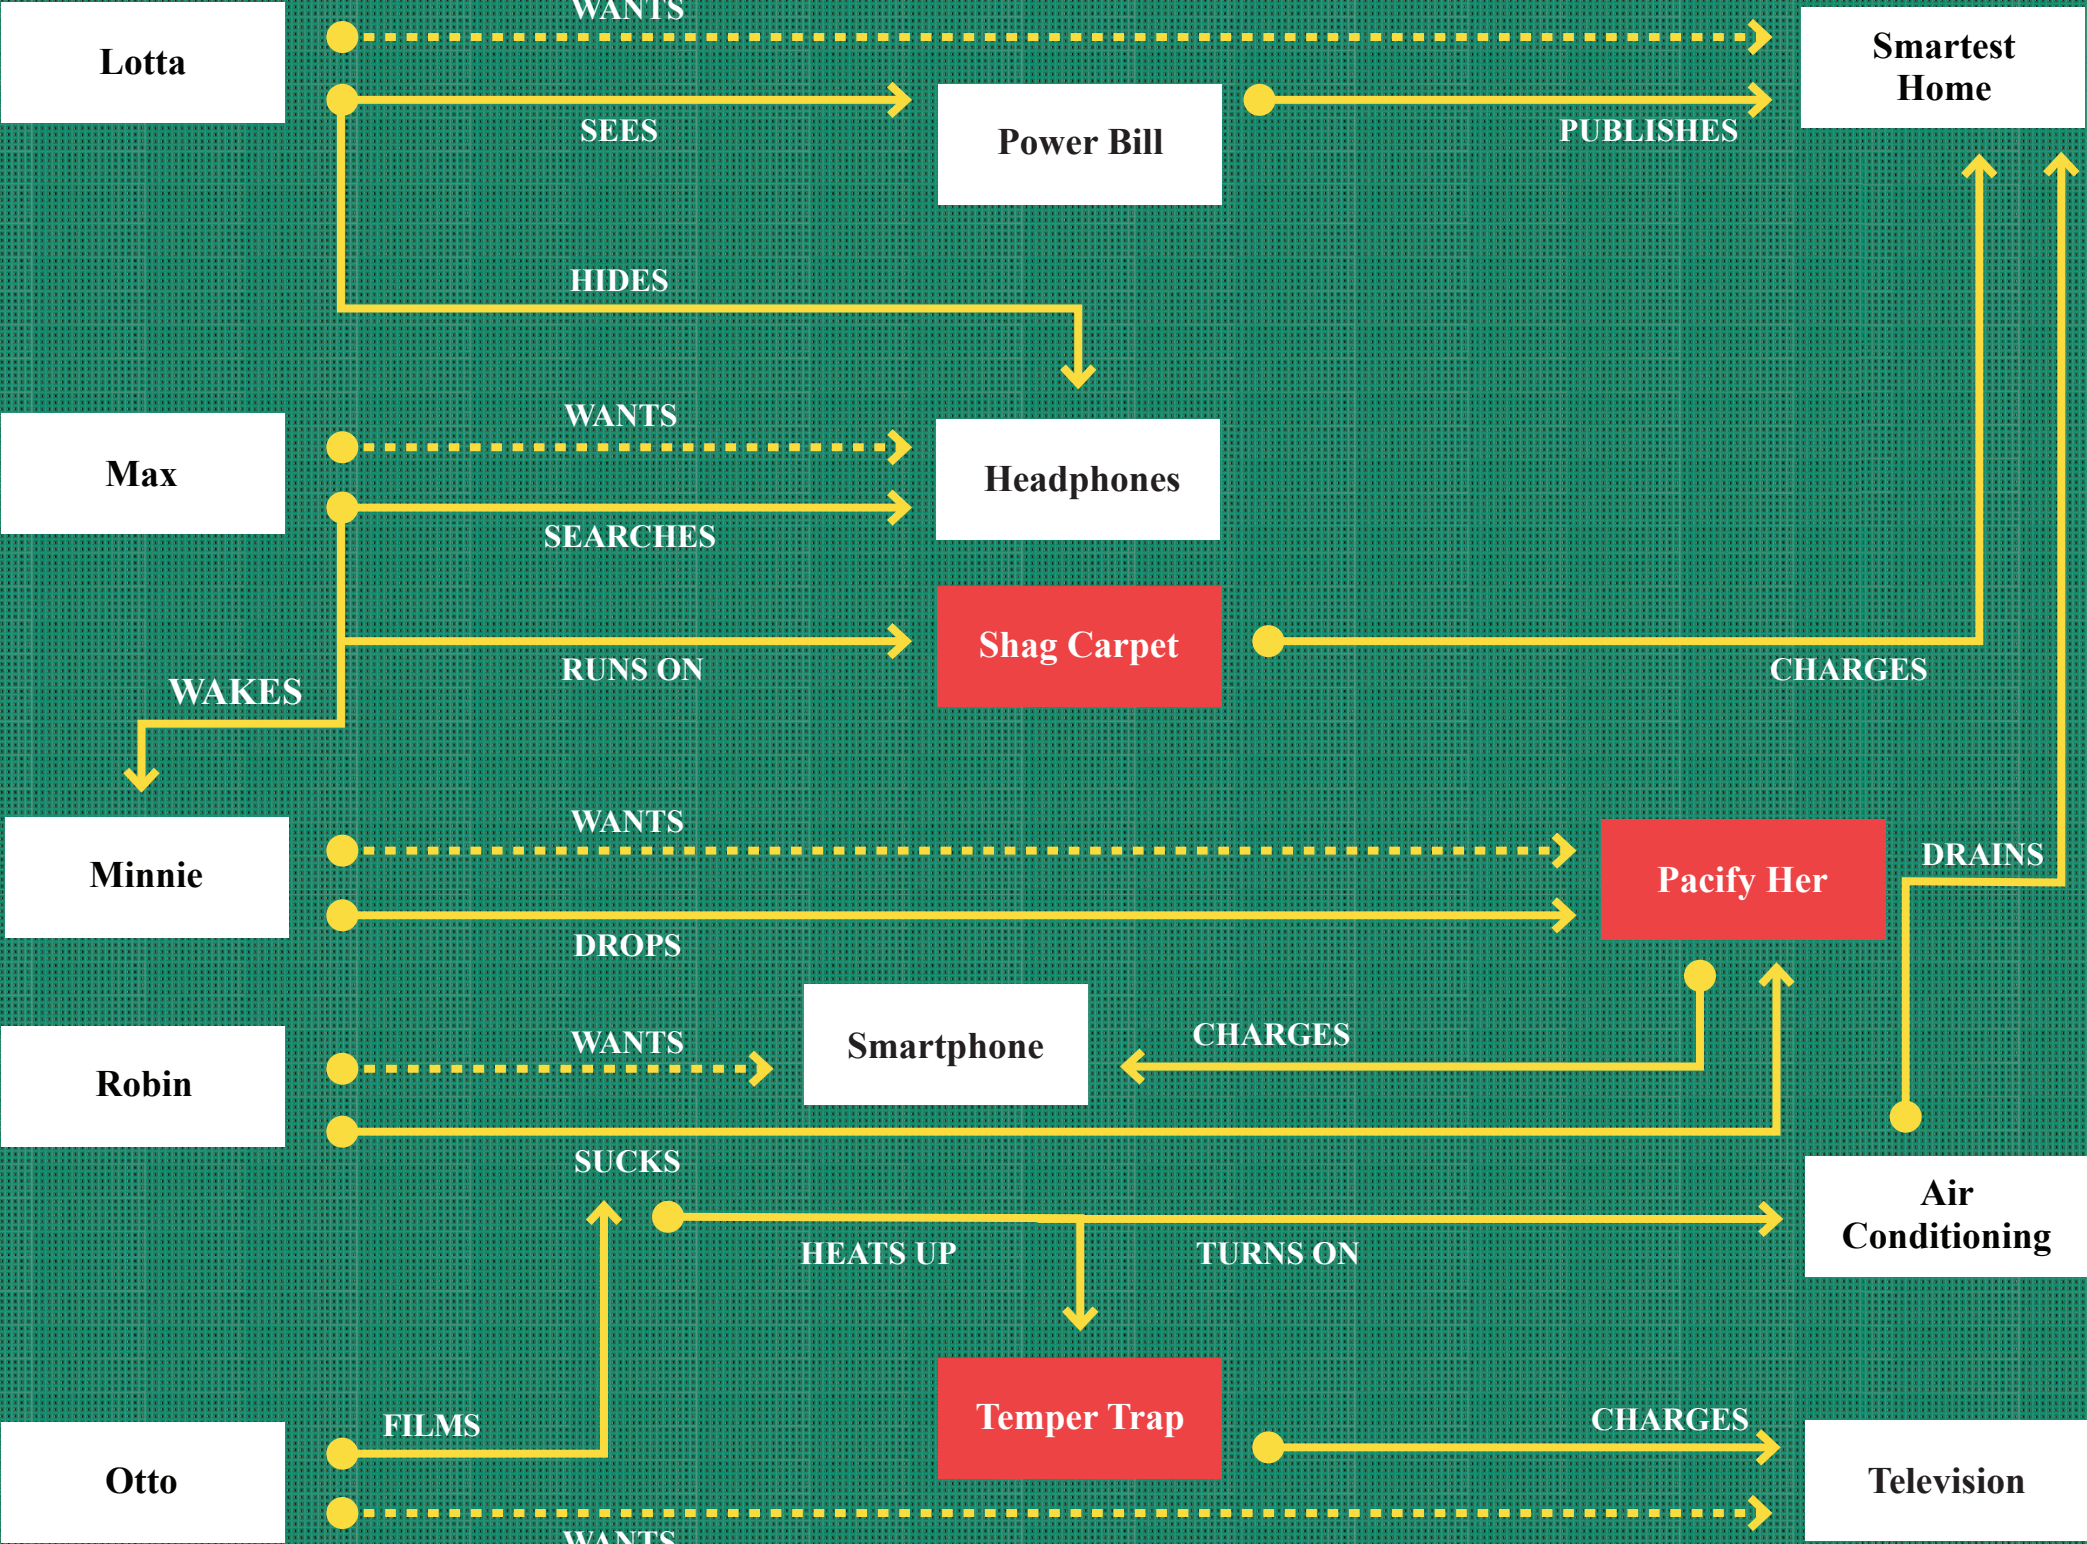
Lotta
WANTS
Smartest Home
SEES
Power Bill
PUBLISHES
HIDES
Max
WANTS
Headphones
SEARCHES
WAKES
RUNS ON
Shag Carpet
CHARGES
Minnie
WANTS
Pacify Her
DRAINS
DROPS
Robin
WANTS
Smartphone
CHARGES
SUCKS
Air Conditioning
HEATS UP
TURNS ON
Temper Trap
Otto
FILMS
CHARGES
Television
WANTS